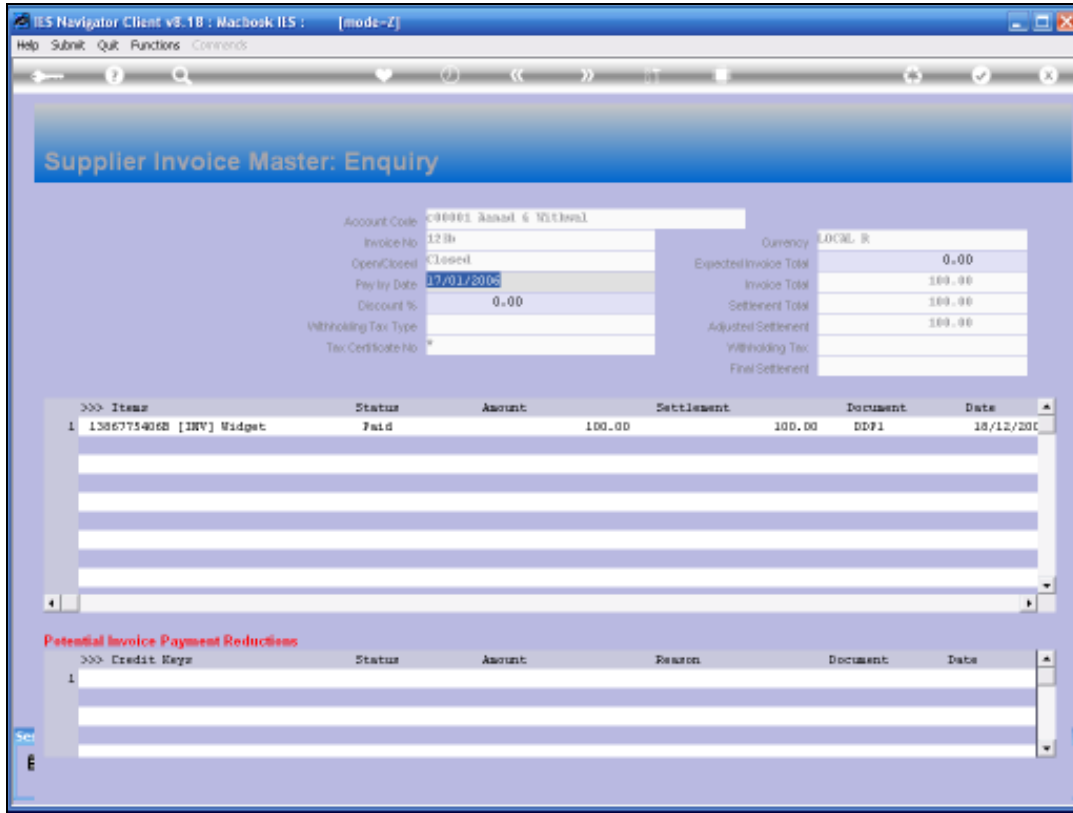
IES Navigator Client v8.18 : Macbook IES : [mode-Z]

Help Submit Quit Functions Comments

Supplier Invoice Master: Enquiry

Account Code c00001 Aasad 6 Withval
Invoice No 123b
Open/Closed Closed
Pay by Date 17/01/2006
Discount % 0.00
Withholding Tax Type
Tax Certificate No *

Currency LOCAL R
Expected Invoice Total 0.00
Invoice Total 100.00
Settlement Total 100.00
Adjusted Settlement 100.00
Withholding Tax
Final Settlement

| | >>> Items | Status | Amount | Settlement | Document | Date |
|---|---|---|---|---|---|---|
| 1 | 1386775406B [INV] Widget | Paid | 100.00 | 100.00 | DDP1 | 18/12/20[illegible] |

Potential Invoice Payment Reductions

| | >>> Credit Keys | Status | Amount | Reason | Document | Date |
|---|---|---|---|---|---|---|
| 1 | | | | | | |

Se
E